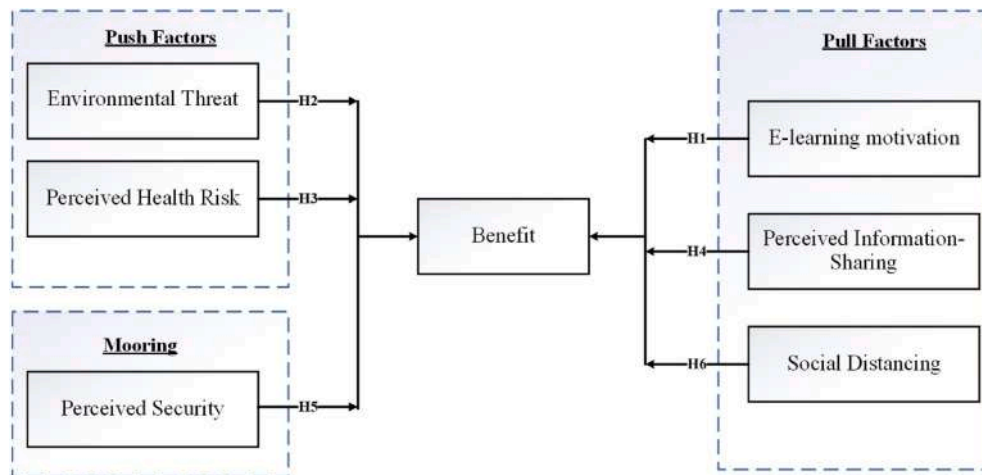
Push Factors

Environmental Threat

H2

Perceived Health Risk

H3

Mooring

Perceived Security

H5

Benefit

Pull Factors

H1

E-learning motivation

H4

Perceived Information-Sharing

H6

Social Distancing